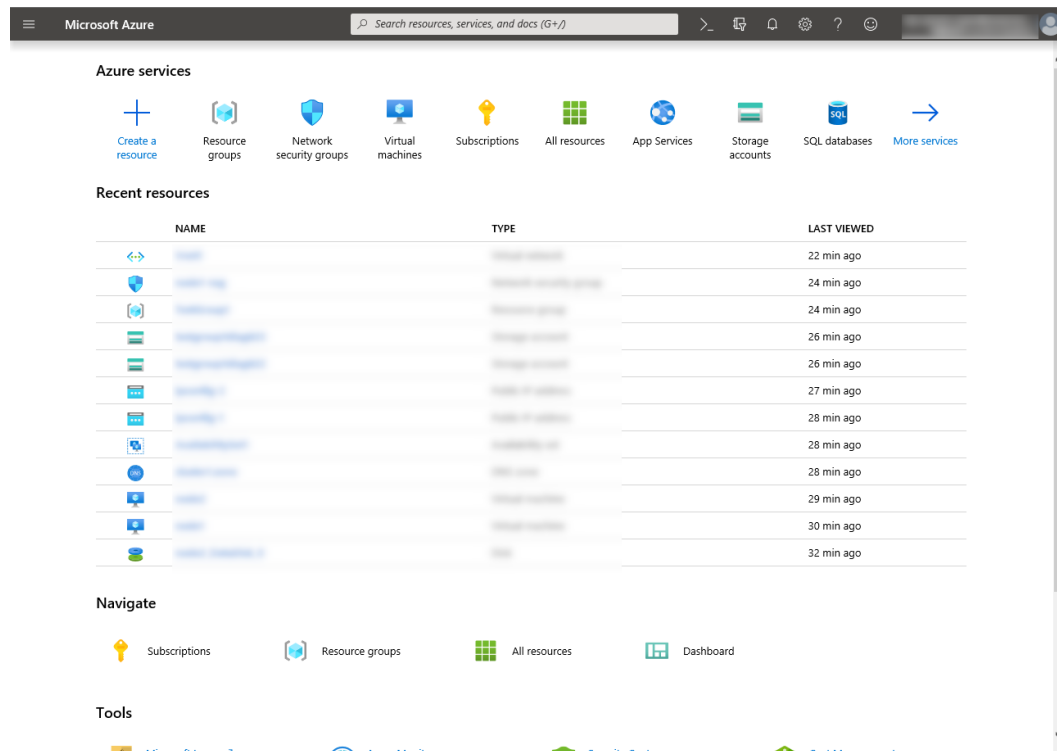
Microsoft Azure

Search resources, services, and docs (G+/)

Azure services

Create a resource
Resource groups
Network security groups
Virtual machines
Subscriptions
All resources
App Services
Storage accounts
SQL
SQL databases
More services

Recent resources

| NAME | TYPE | LAST VIEWED |
|---|---|---|
| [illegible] | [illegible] | 22 min ago |
| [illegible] | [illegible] | 24 min ago |
| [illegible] | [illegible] | 24 min ago |
| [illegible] | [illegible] | 26 min ago |
| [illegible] | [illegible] | 26 min ago |
| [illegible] | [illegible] | 27 min ago |
| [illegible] | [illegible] | 28 min ago |
| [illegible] | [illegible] | 28 min ago |
| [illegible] | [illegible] | 28 min ago |
| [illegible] | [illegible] | 29 min ago |
| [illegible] | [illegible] | 30 min ago |
| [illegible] | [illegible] | 32 min ago |

Navigate

Subscriptions
Resource groups
All resources
Dashboard

Tools

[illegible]